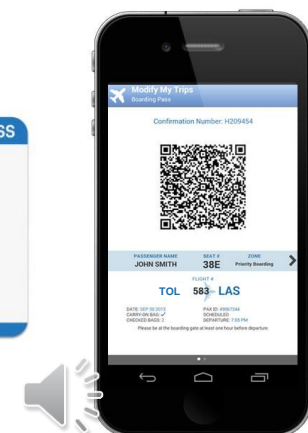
SS

Modify My Trips
Boarding Pass

Confirmation Number: H209454

PASSENGER NAME
JOHN SMITH

SEAT #
38E

ZONE
Priority Boarding

FLIGHT #
TOL 583 LAS

DATE: SEP 30 2013
CARRY-ON BAG: ✓
CHECKED BAGS: 2

PAX ID: #0987344
SCHEDULED
DEPARTURE: 7:05 PM

Please be at the boarding gate at least one hour before departure.